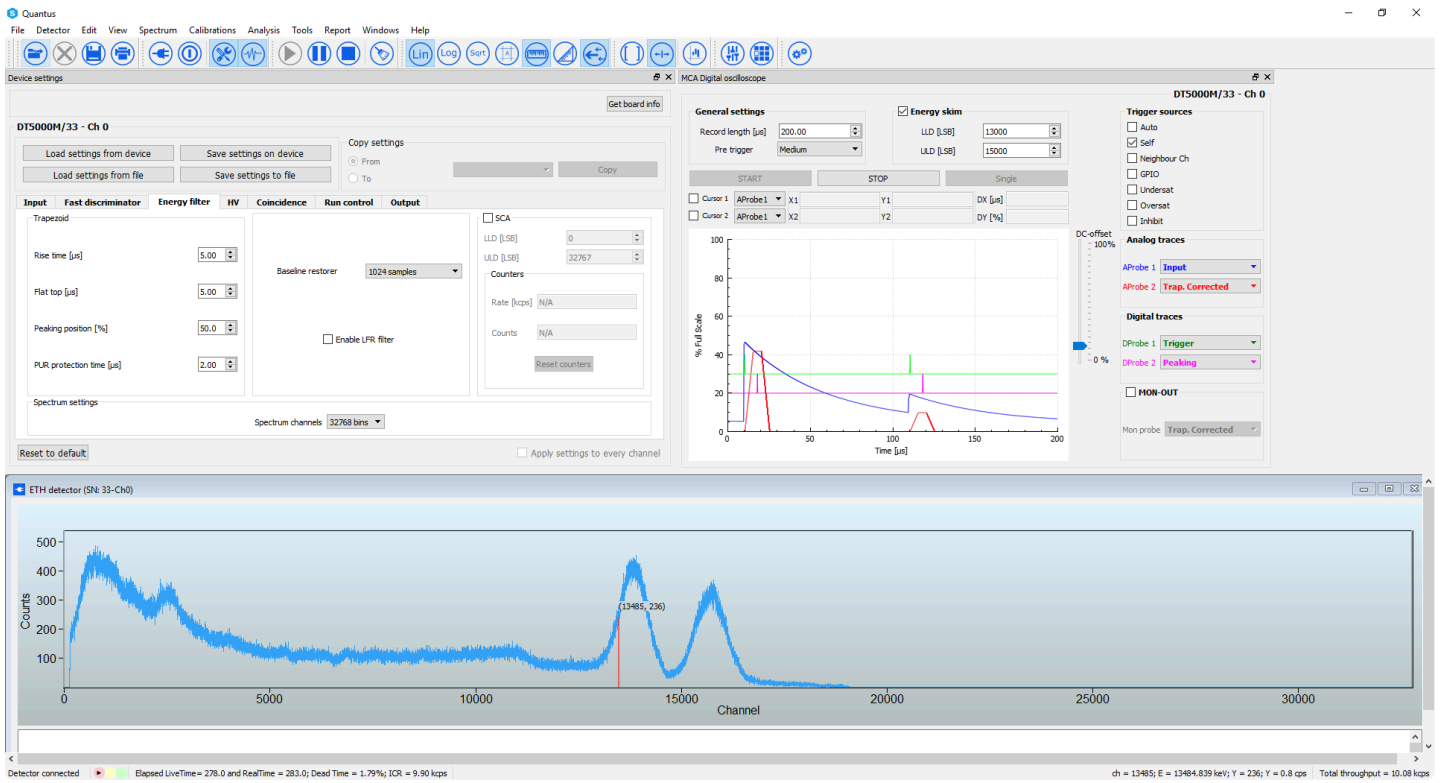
Quantus

File Detector Edit View Spectrum Calibrations Analysis Tools Report Windows Help

Lin Log Sqrt

Device settings

Get board info

DT5000M/33 - Ch 0

Load settings from device
Save settings on device
Load settings from file
Save settings to file

Copy settings
From
To
Copy

Input | Fast discriminator | Energy filter | HV | Coincidence | Run control | Output

Trapezoid

Rise time [µs] 5.00
Flat top [µs] 5.00
Peaking position [%] 50.0
PUR protection time [µs] 2.00

Baseline restorer 1024 samples

Enable LFR filter

SCA
LLD [LSB] 0
ULD [LSB] 32767
Counters
Rate [kcps] N/A
Counts N/A
Reset counters

Spectrum settings
Spectrum channels 32768 bins

Reset to default
Apply settings to every channel

MCA Digital oscilloscope

DT5000M/33 - Ch 0

General settings
Record length [µs] 200.00
Pre trigger Medium

Energy skim
LLD [LSB] 13000
ULD [LSB] 15000

START STOP Single

Cursor 1 AProbe1 X1 Y1 DX [µs]
Cursor 2 AProbe1 X2 Y2 DY [%]

DC-offset
100%
0 %

100
80
60
40
20
0
% Full Scale
0 50 100 150 200
Time [µs]

Trigger sources
Auto
Self
Neighbour Ch
GPIO
Undersat
Oversat
Inhibit

Analog traces
AProbe 1 Input
AProbe 2 Trap. Corrected

Digital traces
DProbe 1 Trigger
DProbe 2 Peaking

MON-OUT
Mon probe Trap. Corrected

ETH detector (SN: 33-Ch0)

500
400
300
200
100
Counts
(13485, 236)
0 5000 10000 15000 20000 25000 30000
Channel

Detector connected | Elapsed LiveTime= 278.0 and RealTime = 283.0; Dead Time = 1.79%; ICR = 9.90 kcps | ch = 13485; E = 13484.839 keV; Y = 236; Y = 0.8 cps | Total throughput = 10.08 kcps